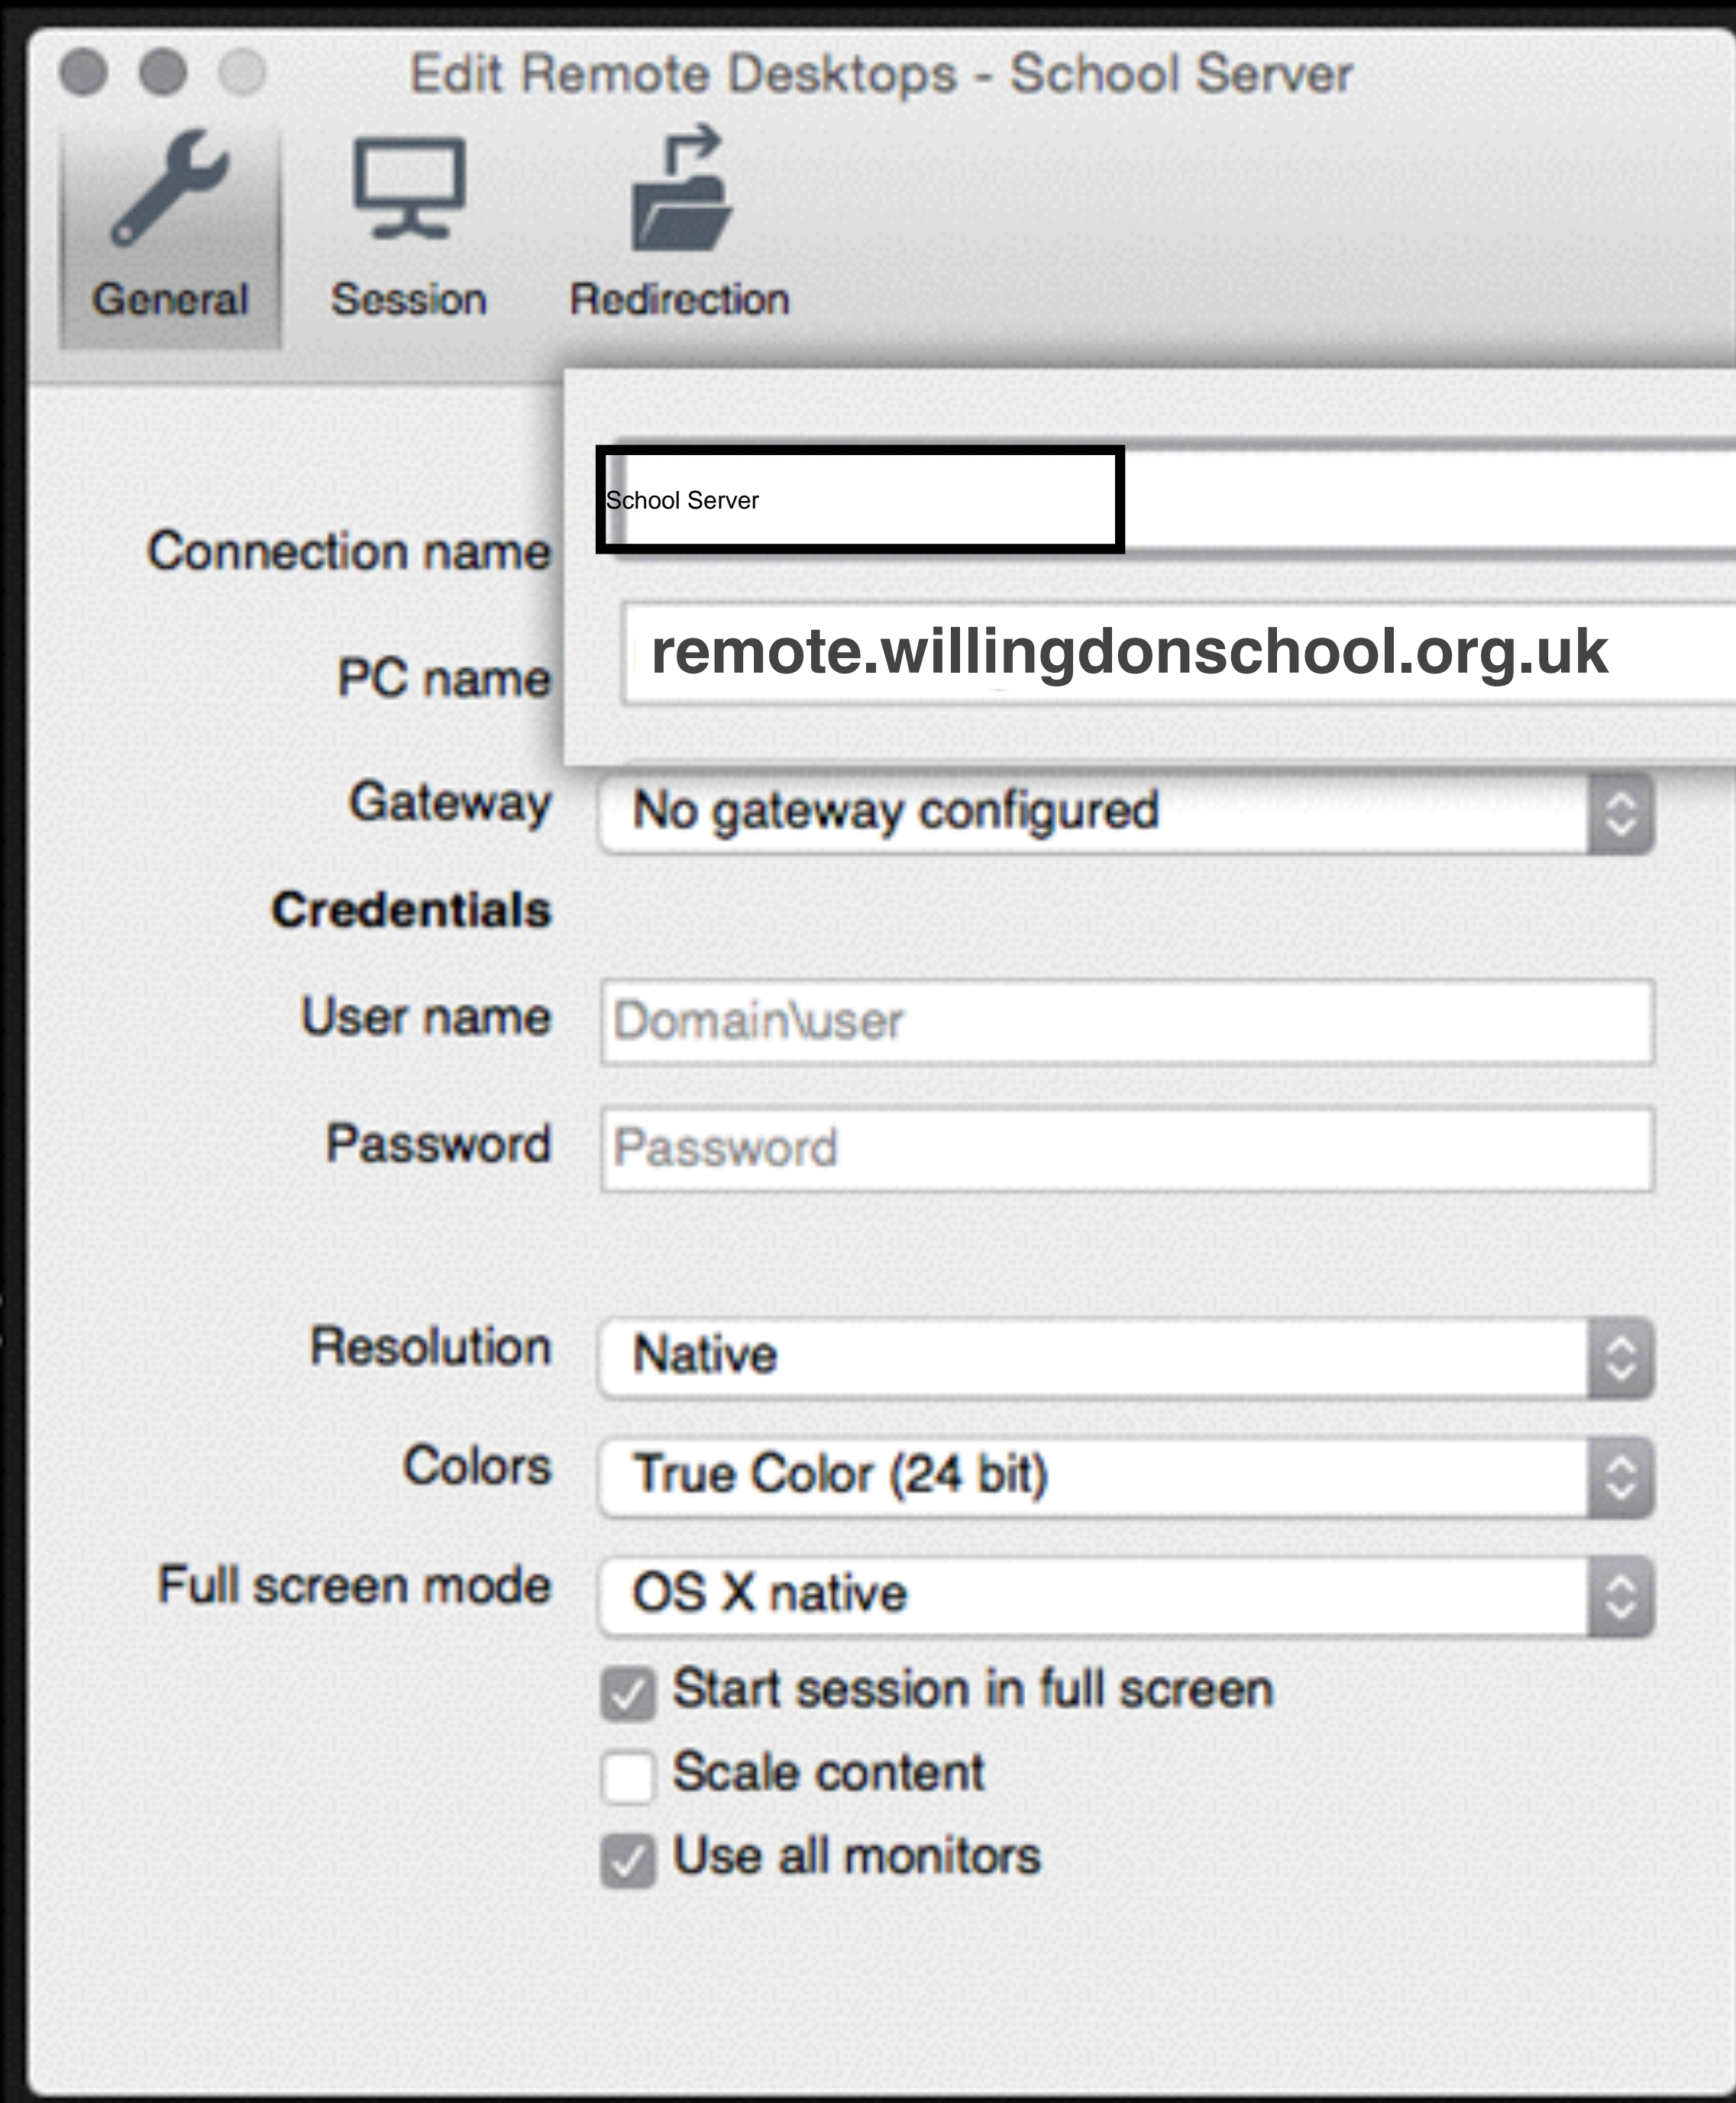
Edit Remote Desktops - School Server

General

Session

Redirection

Connection name

School Server

PC name

remote.willingdonschool.org.uk

Gateway

No gateway configured

Credentials

User name

Domain\user

Password

Password

Resolution

Native

Colors

True Color (24 bit)

Full screen mode

OS X native

Start session in full screen

Scale content

Use all monitors